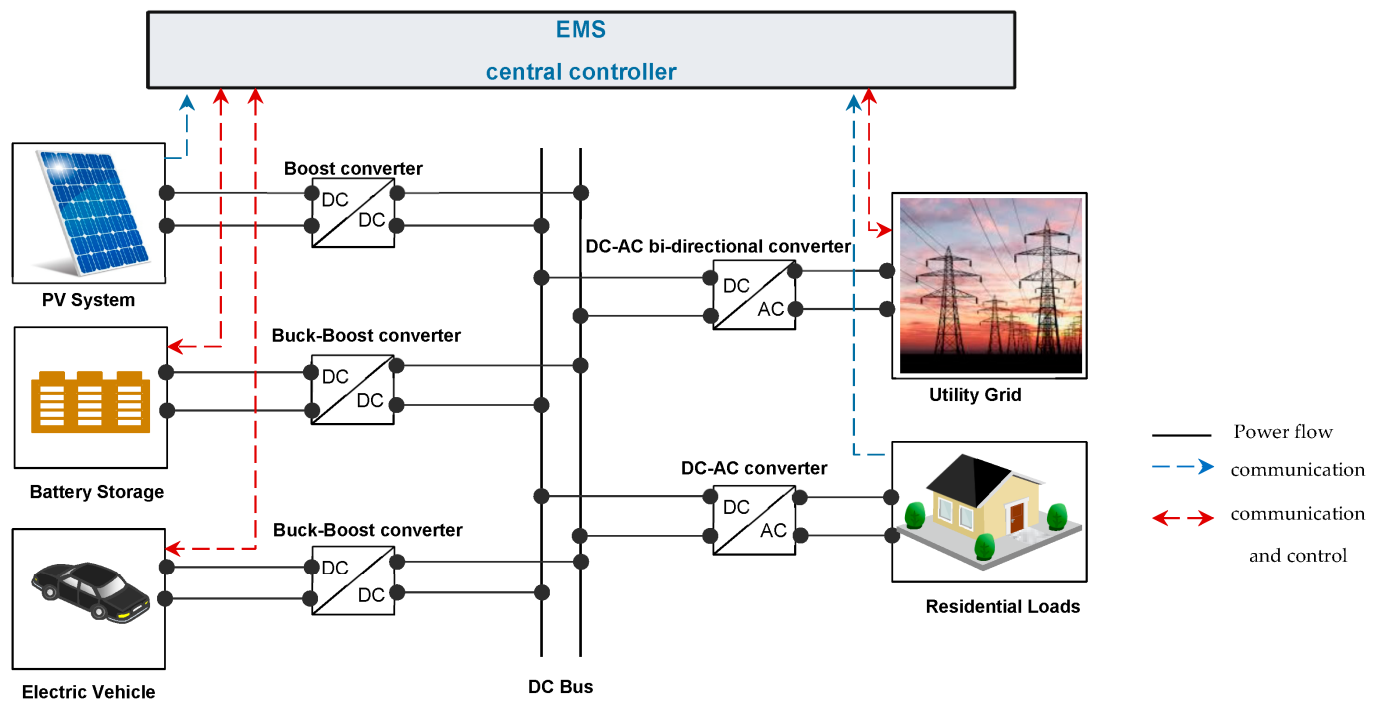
EMS

central controller

PV System

Boost converter

DC

DC

DC-AC bi-directional converter

DC

AC

Utility Grid

Battery Storage

Buck-Boost converter

DC

DC

DC-AC converter

DC

AC

Residential Loads

Electric Vehicle

Buck-Boost converter

DC

DC

DC Bus

Power flow

communication

communication and control